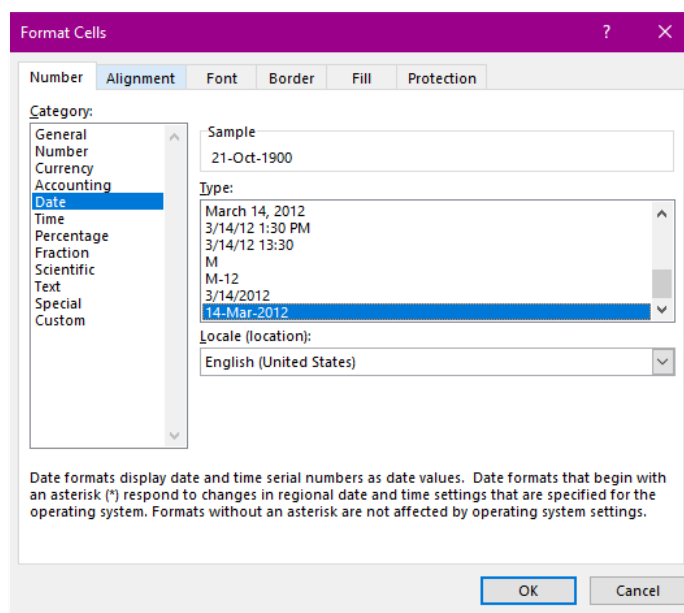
Format Cells

?

Number
Alignment
Font
Border
Fill
Protection

Category:

General
Number
Currency
Accounting
Date
Time
Percentage
Fraction
Scientific
Text
Special
Custom

Sample

21-Oct-1900

Type:

March 14, 2012
3/14/12 1:30 PM
3/14/12 13:30
M
M-12
3/14/2012
14-Mar-2012

Locale (location):

English (United States)

Date formats display date and time serial numbers as date values. Date formats that begin with an asterisk (*) respond to changes in regional date and time settings that are specified for the operating system. Formats without an asterisk are not affected by operating system settings.

OK
Cancel